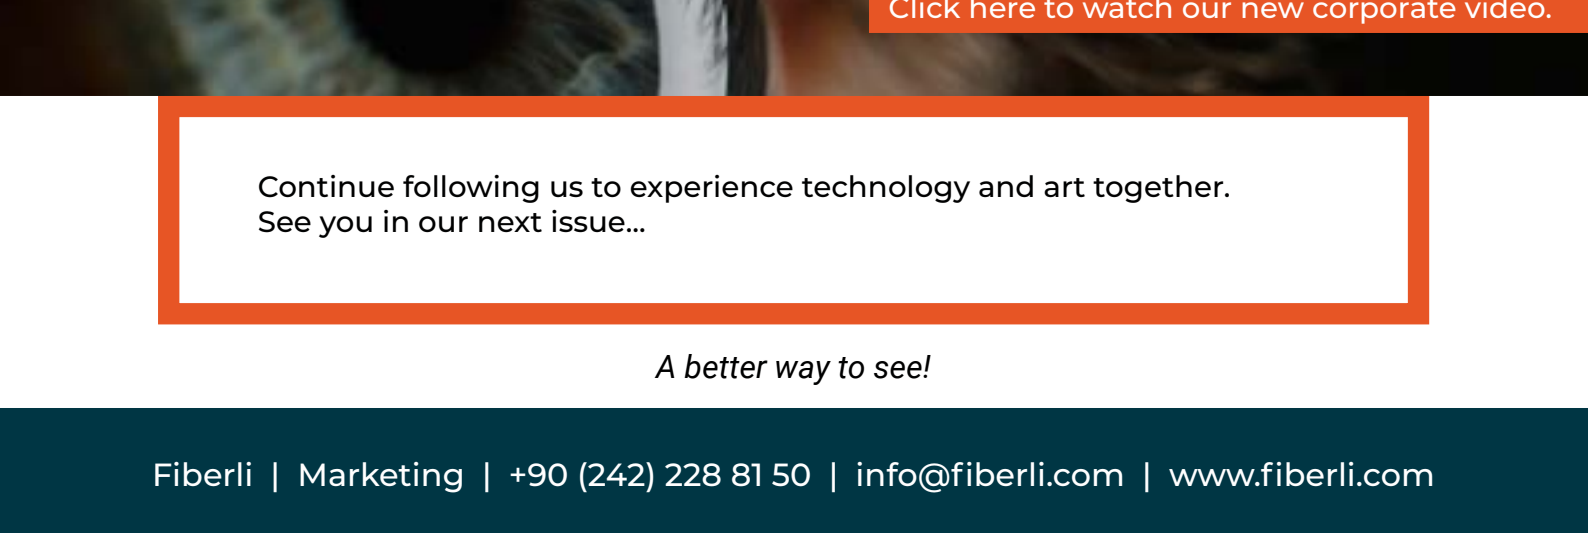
Click here to watch our new corporate video.

Continue following us to experience technology and art together.
See you in our next issue...

A better way to see!

Fiberli | Marketing | +90 (242) 228 81 50 | info@fiberli.com | www.fiberli.com